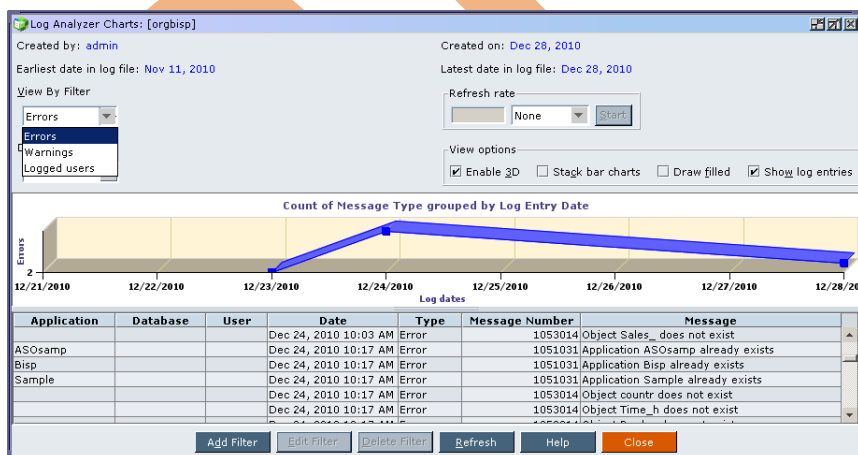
Log Analyzer Charts: [orgbisp]

Created by: admin

Created on: Dec 28, 2010

Earliest date in log file: Nov 11, 2010

Latest date in log file: Dec 28, 2010

View By Filter

Errors

Errors
Warnings
Logged users

Refresh rate

None

Start

View options

Enable 3D
Stack bar charts
Draw filled
Show log entries

Count of Message Type grouped by Log Entry Date

Errors

2

12/21/2010 12/22/2010 12/23/2010 12/24/2010 12/25/2010 12/26/2010 12/27/2010 12/28/20

Log dates

| Application | Database | User | Date | Type | Message Number | Message |
|---|---|---|---|---|---|---|
| | | | Dec 24, 2010 10:03 AM | Error | 1053014 | Object Sales_ does not exist |
| ASOsamp | | | Dec 24, 2010 10:17 AM | Error | 1051031 | Application ASOsamp already exists |
| Bisp | | | Dec 24, 2010 10:17 AM | Error | 1051031 | Application Bisp already exists |
| Sample | | | Dec 24, 2010 10:17 AM | Error | 1051031 | Application Sample already exists |
| | | | Dec 24, 2010 10:17 AM | Error | 1053014 | Object countr does not exist |
| | | | Dec 24, 2010 10:17 AM | Error | 1053014 | Object Time_h does not exist |

Add Filter | Edit Filter | Delete Filter | Refresh | Help | Close